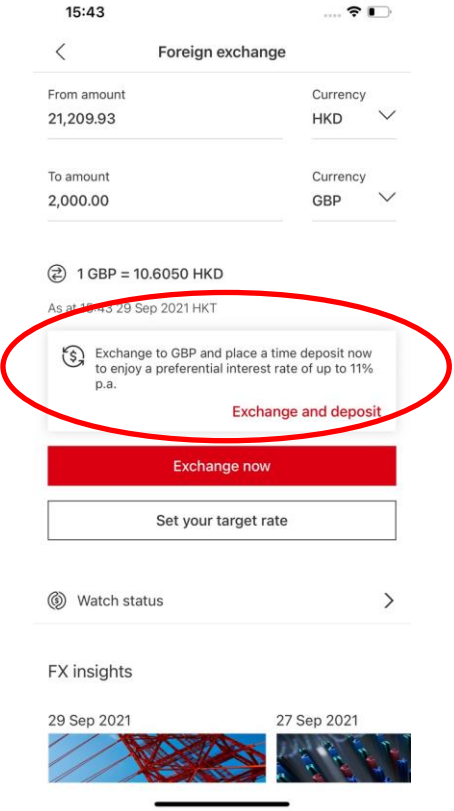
15:43

Foreign exchange

From amount
21,209.93

Currency
HKD

To amount
2,000.00

Currency
GBP

1 GBP = 10.6050 HKD

As at 15:43 29 Sep 2021 HKT

Exchange to GBP and place a time deposit now to enjoy a preferential interest rate of up to 11% p.a.

Exchange and deposit

Exchange now

Set your target rate

Watch status

FX insights

29 Sep 2021

27 Sep 2021